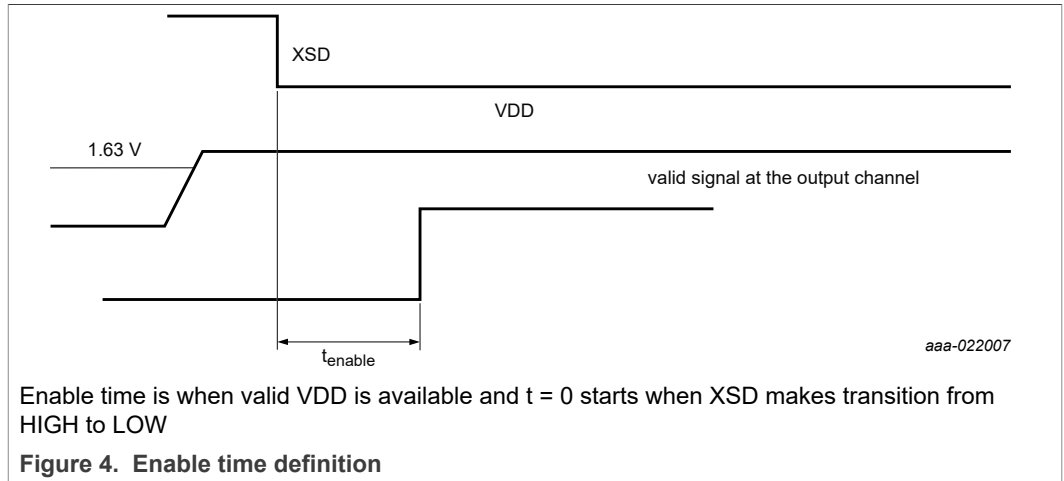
XSD

VDD

1.63 V

valid signal at the output channel

$t_{enable}$

aaa-022007

Enable time is when valid VDD is available and t = 0 starts when XSD makes transition from HIGH to LOW

Figure 4. Enable time definition